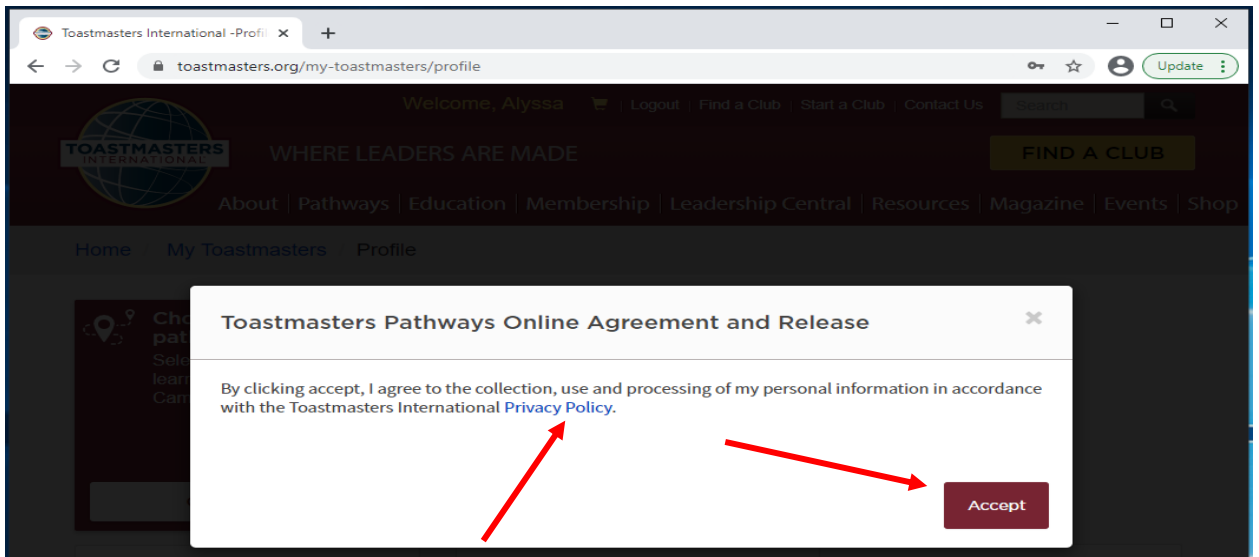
Toastmasters International -Profil ×
+
toastmasters.org/my-toastmasters/profile
Update

Welcome, Alyssa | Logout | Find a Club | Start a Club | Contact Us | Search

TOASTMASTERS INTERNATIONAL

WHERE LEADERS ARE MADE

FIND A CLUB

About | Pathways | Education | Membership | Leadership Central | Resources | Magazine | Events | Shop

Home / My Toastmasters / Profile

Cho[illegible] pat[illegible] Sele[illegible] lear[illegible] Cam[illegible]

Toastmasters Pathways Online Agreement and Release

×

By clicking accept, I agree to the collection, use and processing of my personal information in accordance with the Toastmasters International Privacy Policy.

Accept